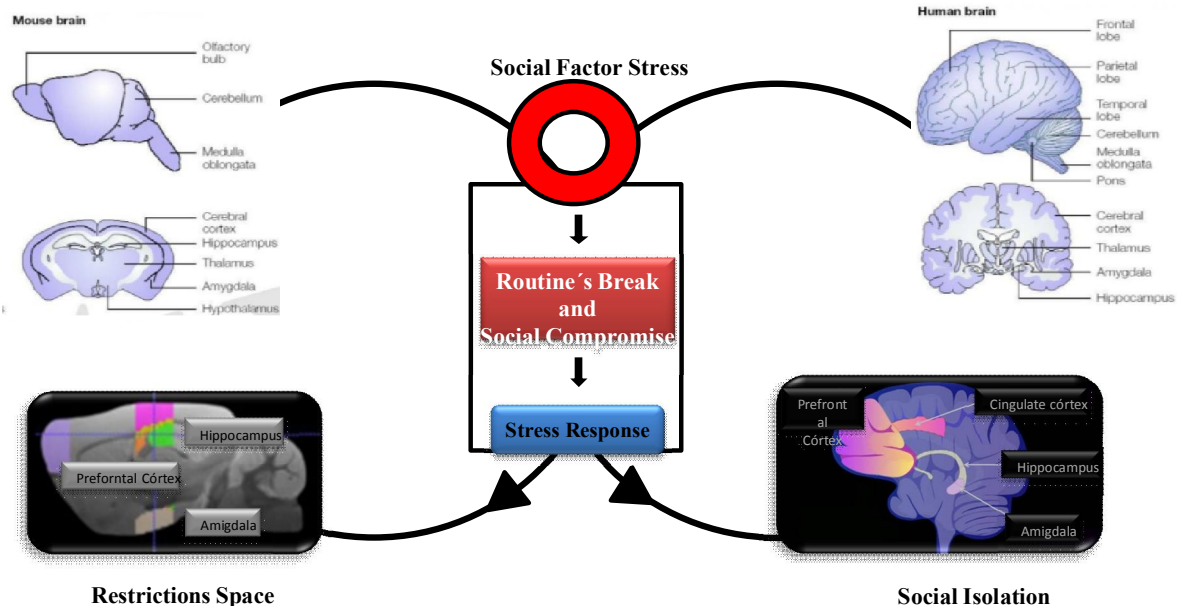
Mouse brain

Olfactory bulb

Cerebellum

Medulla oblongata

Cerebral cortex

Hippocampus

Thalamus

Amygdala

Hypothalamus

Social Factor Stress

Human brain

Frontal lobe

Parietal lobe

Temporal lobe

Cerebellum

Medulla oblongata

Pons

Cerebral cortex

Thalamus

Amygdala

Hippocampus

Routine´s Break and Social Compromise

Stress Response

Hippocampus

Preforntal Córtex

Amigdala

Prefrontal Córtex

Cingulate córtex

Hippocampus

Amigdala

Restrictions Space

Social Isolation